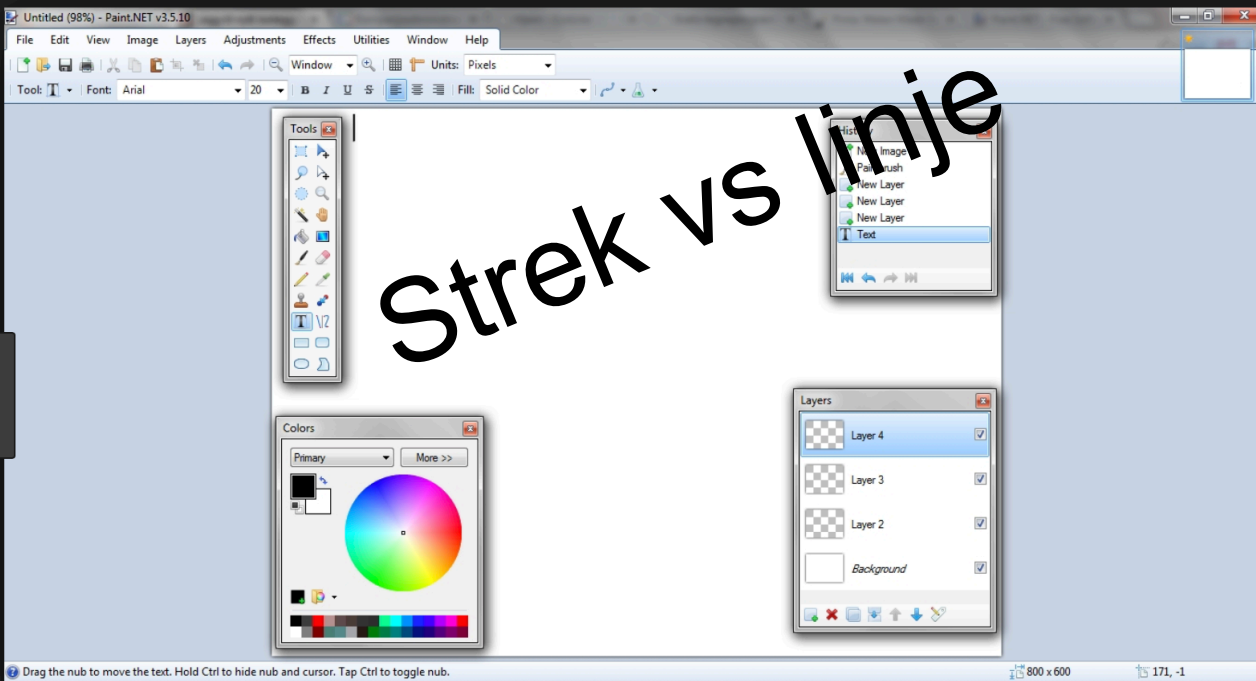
Untitled (98%) - Paint.NET v3.5.10

File Edit View Image Layers Adjustments Effects Utilities Window Help

Window Units: Pixels

Tool: Font: Arial 20 B I U S Fill: Solid Color

Tools

Strek vs linje

History
N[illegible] Image
Pa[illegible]rush
New Layer
New Layer
New Layer
Text

Layers
Layer 4
Layer 3
Layer 2
Background

Colors
Primary More >>

Drag the nub to move the text. Hold Ctrl to hide nub and cursor. Tap Ctrl to toggle nub.

800 x 600

171, -1